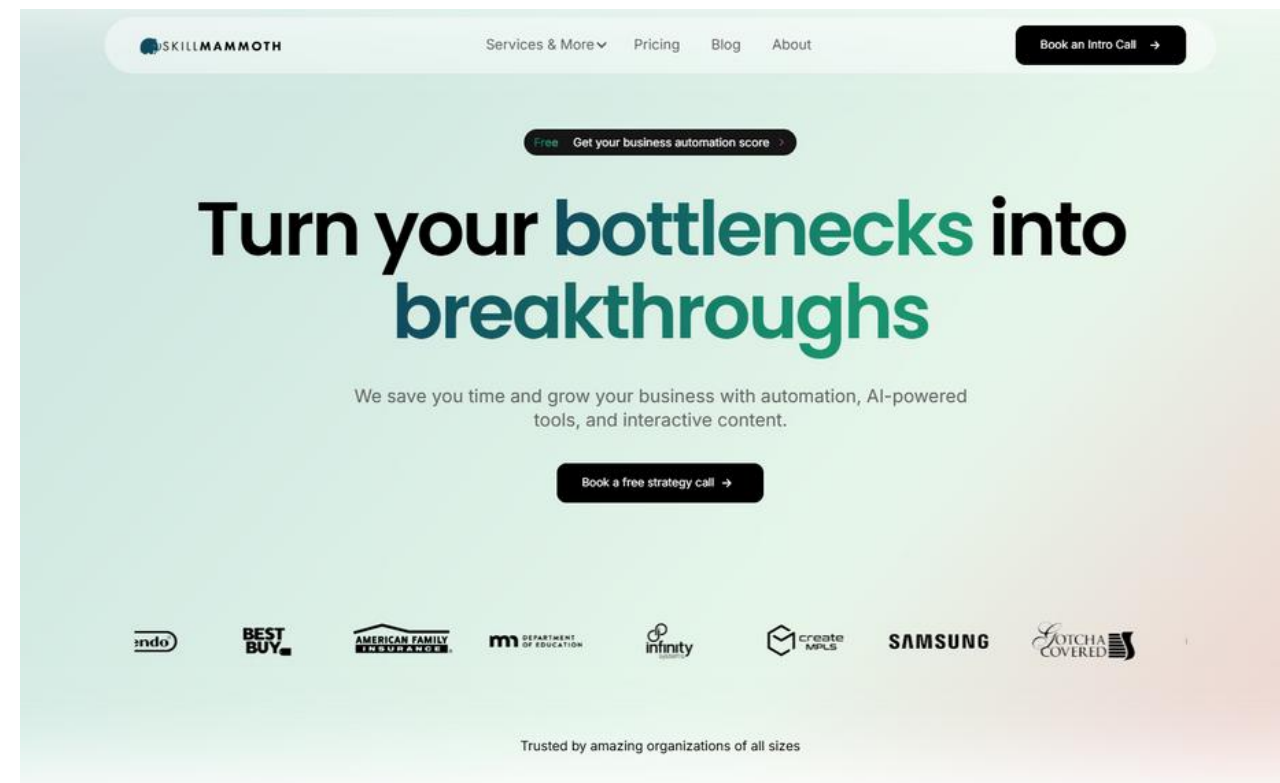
SKILLMAMMOTH

Services & More Pricing Blog About

Book an Intro Call →

Free Get your business automation score

Turn your bottlenecks into breakthroughs

We save you time and grow your business with automation, AI-powered tools, and interactive content.

Book a free strategy call →

endo

BEST BUY

AMERICAN FAMILY INSURANCE

m DEPARTMENT OF EDUCATION

infinity systems

create MPLS

SAMSUNG

GOTCHA COVERED

Trusted by amazing organizations of all sizes